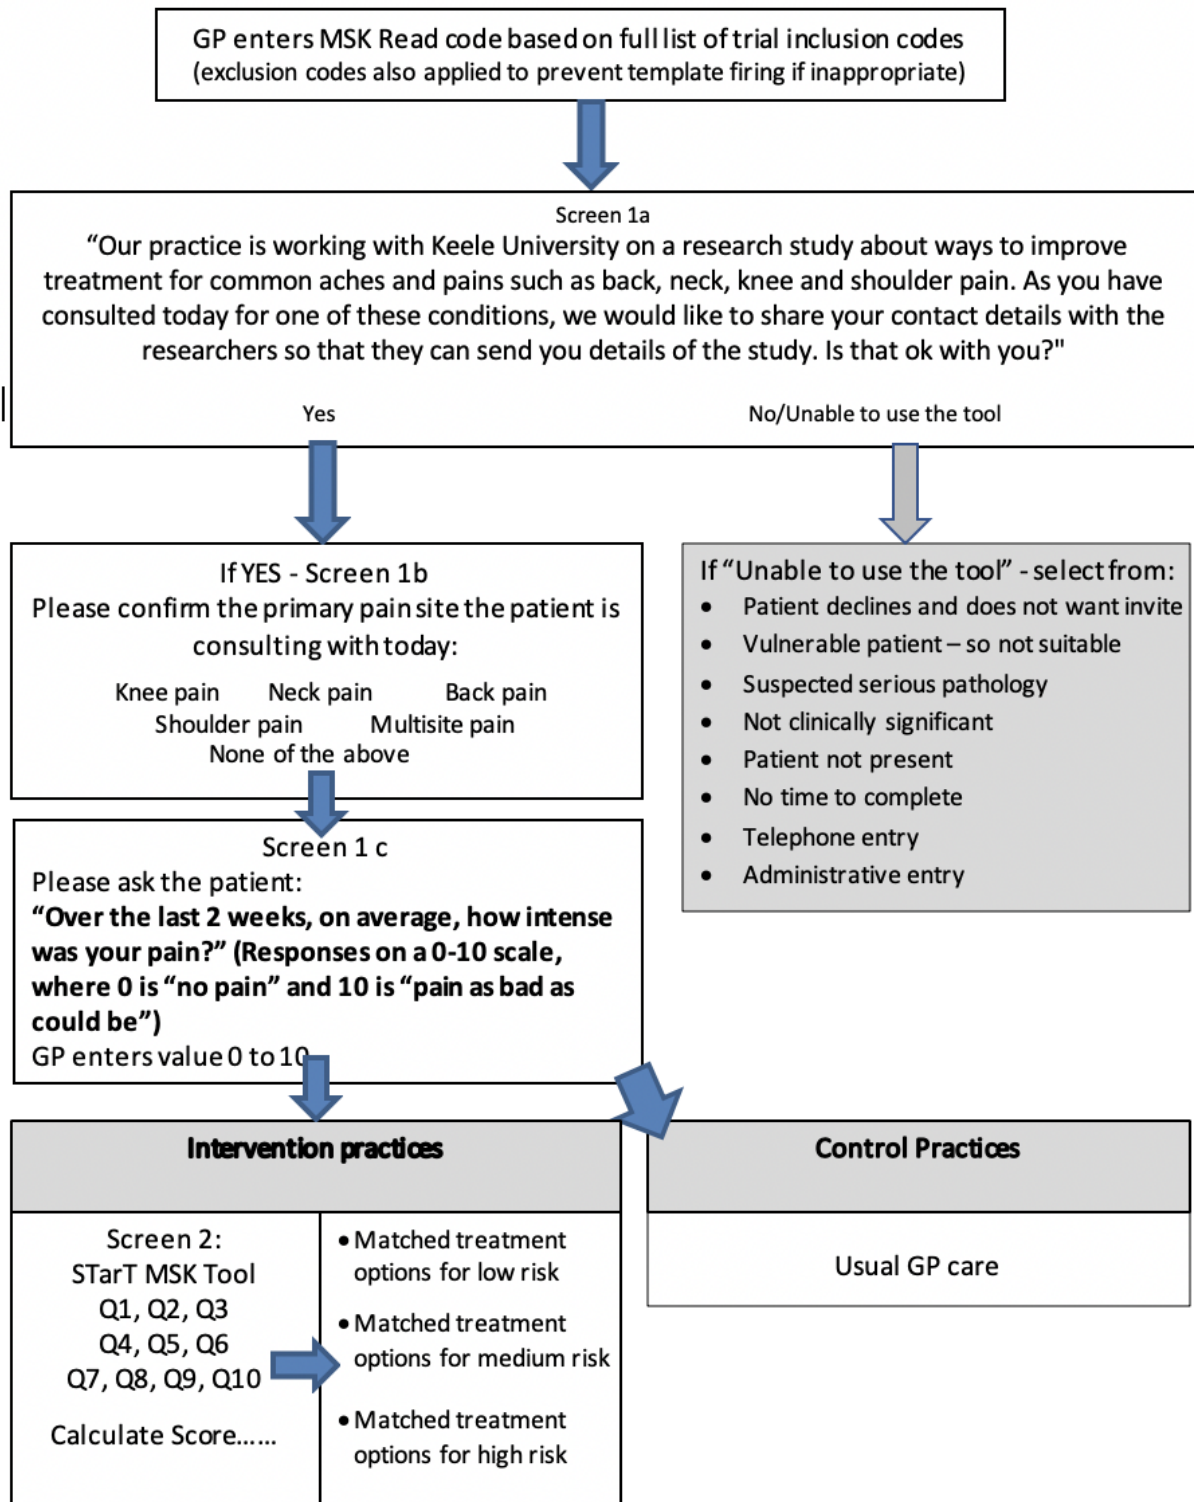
GP enters MSK Read code based on full list of trial inclusion codes
(exclusion codes also applied to prevent template firing if inappropriate)

Screen 1a
“Our practice is working with Keele University on a research study about ways to improve treatment for common aches and pains such as back, neck, knee and shoulder pain. As you have consulted today for one of these conditions, we would like to share your contact details with the researchers so that they can send you details of the study. Is that ok with you?"

Yes

No/Unable to use the tool

If YES - Screen 1b
Please confirm the primary pain site the patient is consulting with today:
Knee pain Neck pain Back pain
Shoulder pain Multisite pain
None of the above

If “Unable to use the tool” - select from:
- Patient declines and does not want invite
- Vulnerable patient – so not suitable
- Suspected serious pathology
- Not clinically significant
- Patient not present
- No time to complete
- Telephone entry
- Administrative entry

Screen 1 c
Please ask the patient:
**“Over the last 2 weeks, on average, how intense was your pain?” (Responses on a 0-10 scale, where 0 is “no pain” and 10 is “pain as bad as could be”)**
GP enters value 0 to 10

**Intervention practices**

**Control Practices**

Screen 2:
STarT MSK Tool
Q1, Q2, Q3
Q4, Q5, Q6
Q7, Q8, Q9, Q10

Calculate Score……

- Matched treatment options for low risk
- Matched treatment options for medium risk
- Matched treatment options for high risk

Usual GP care